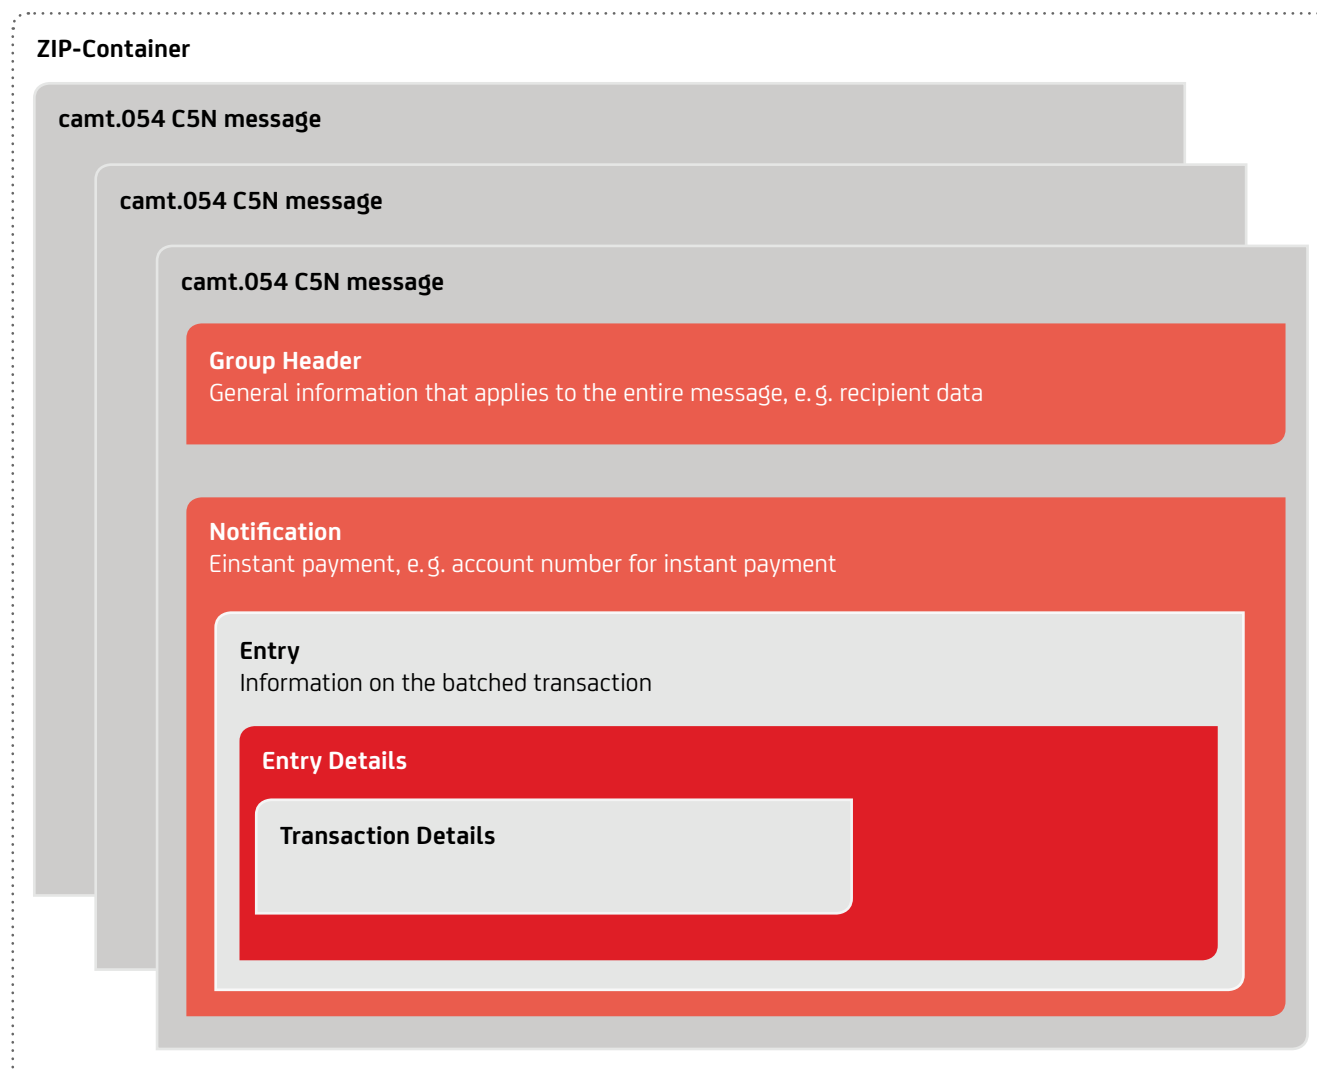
ZIP-Container

camt.054 C5N message

camt.054 C5N message

camt.054 C5N message

Group Header
General information that applies to the entire message, e.g. recipient data

Notification
Einstant payment, e.g. account number for instant payment

Entry
Information on the batched transaction

Entry Details

Transaction Details